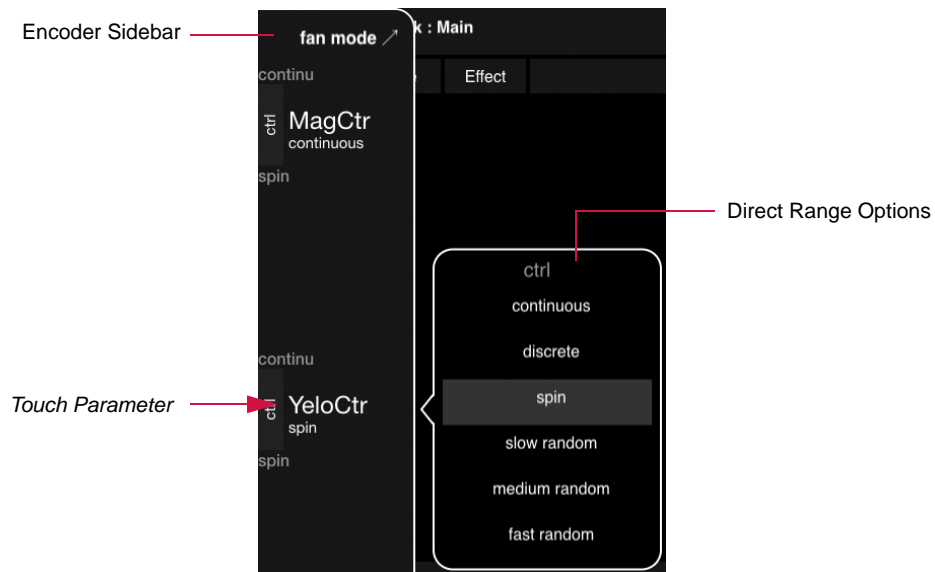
Encoder Sidebar

fan mode ↗

k : Main

Effect

continu

ctrl MagCtr
continuous

spin

Direct Range Options

ctrl
continuous
discrete
spin
slow random
medium random
fast random

continu

*Touch Parameter*

ctrl YeloCtr
spin

spin